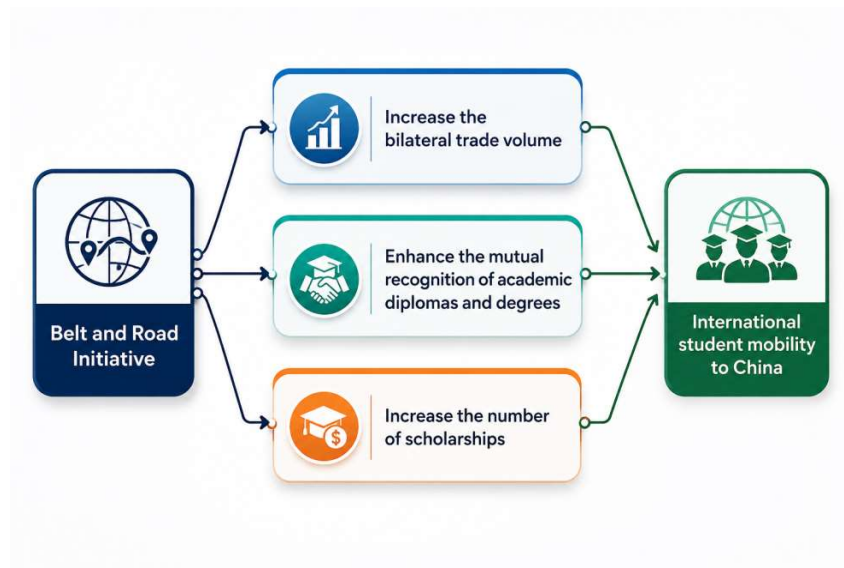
Belt and Road Initiative

Increase the bilateral trade volume

Enhance the mutual recognition of academic diplomas and degrees

Increase the number of scholarships

$

International student mobility to China